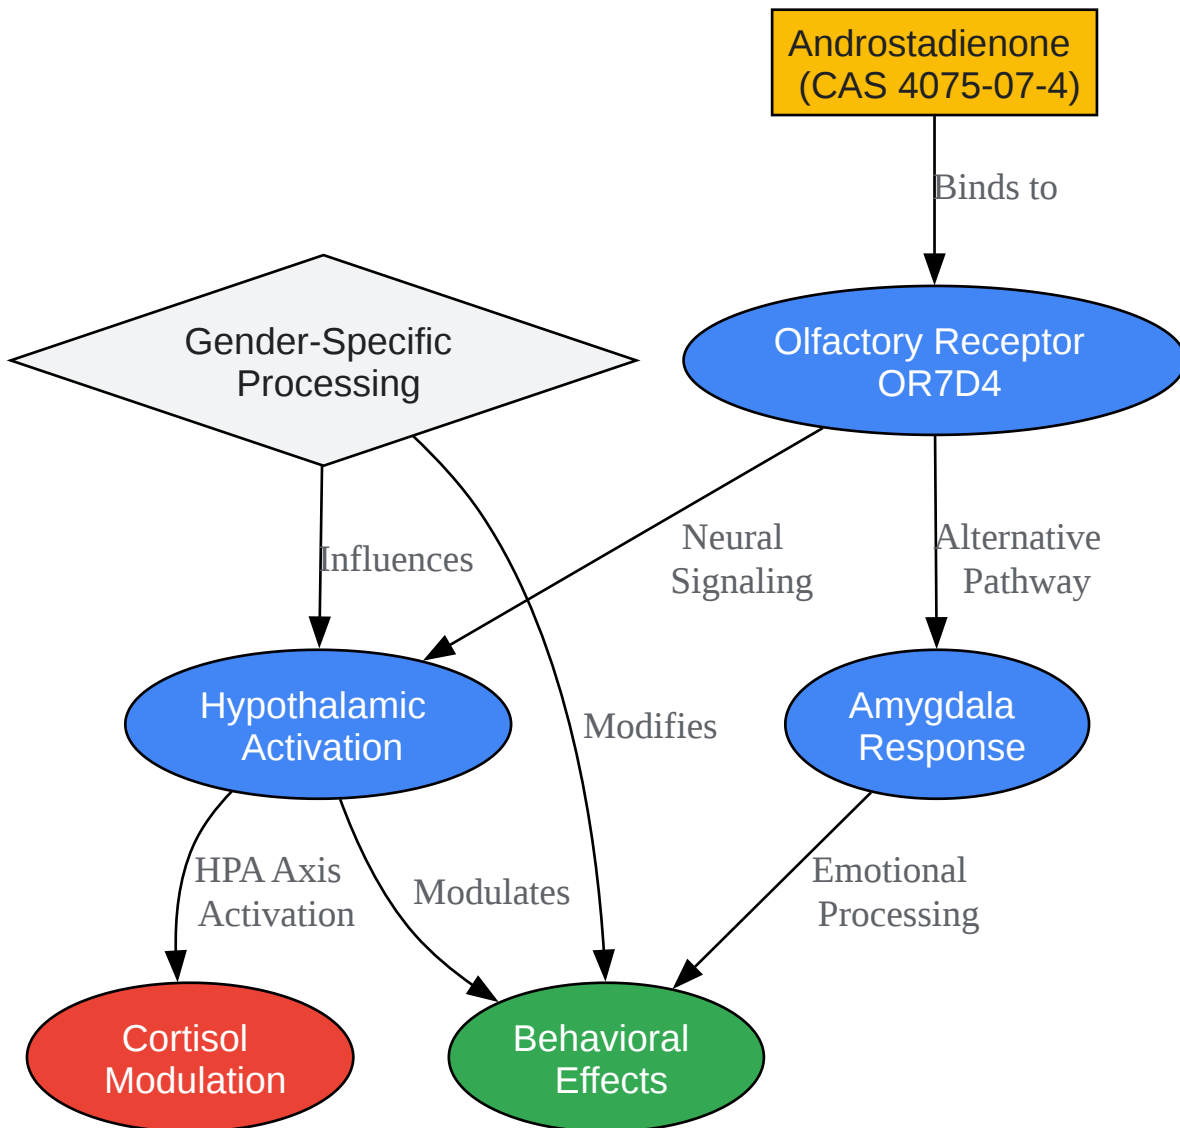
Androstadienone (CAS 4075-07-4)

Binds to

Gender-Specific Processing

Olfactory Receptor OR7D4

Influences

Neural Signaling

Alternative Pathway

Hypothalamic Activation

Modifies

Amygdala Response

HPA Axis Activation

Modulates

Emotional Processing

Cortisol Modulation

Behavioral Effects